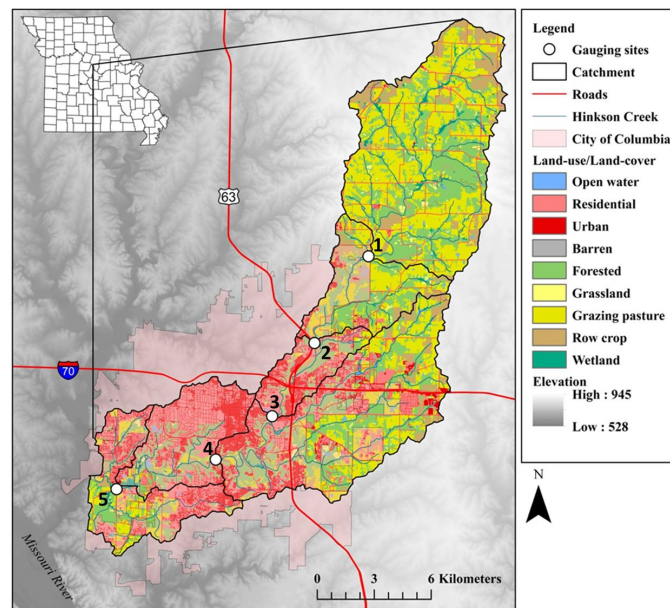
Legend
Gauging sites
Catchment
Roads
Hinkson Creek
City of Columbia
Land-use/Land-cover
Open water
Residential
Urban
Barren
Forested
Grassland
Grazing pasture
Row crop
Wetland
Elevation
High : 945
Low : 528

63
70
1
2
3
4
5
Missouri River
0 3 6 Kilometers
N